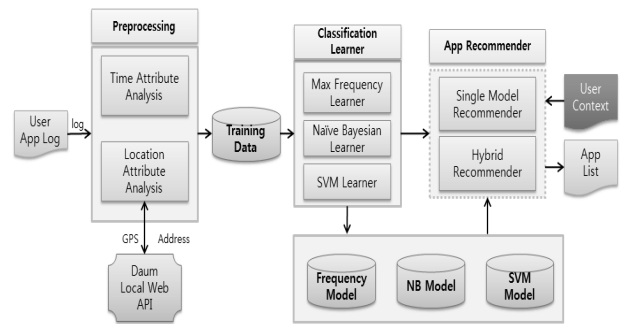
Preprocessing

Time Attribute Analysis

Location Attribute Analysis

User App Log

log

GPS

Address

Daum Local Web API

Training Data

Classification Learner

Max Frequency Learner

Naïve Bayesian Learner

SVM Learner

App Recommender

Single Model Recommender

Hybrid Recommender

User Context

App List

Frequency Model

NB Model

SVM Model